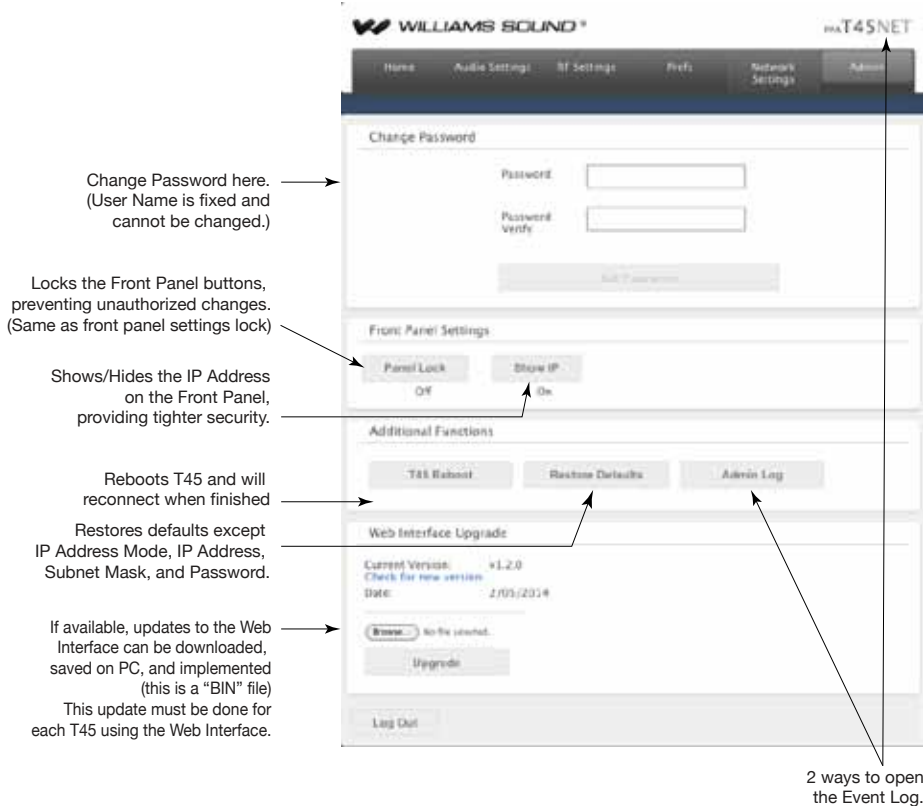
WILLIAMS SOUND®

FM T45NET

Home | Audio Settings | RF Settings | Prefs | Network Settings | Admin

Change Password

Change Password here. (User Name is fixed and cannot be changed.)

Password

Password Verify

Set Password

Locks the Front Panel buttons, preventing unauthorized changes. (Same as front panel settings lock)

Front Panel Settings

Panel Lock
Off

Show IP
On

Shows/Hides the IP Address on the Front Panel, providing tighter security.

Additional Functions

T45 Reboot

Restore Defaults

Admin Log

Reboots T45 and will reconnect when finished

Restores defaults except IP Address Mode, IP Address, Subnet Mask, and Password.

Web Interface Upgrade

Current Version: v1.2.0
Check for new version
Date: 2/05/2014

Browse... No file selected.

Upgrade

If available, updates to the Web Interface can be downloaded, saved on PC, and implemented (this is a "BIN" file) This update must be done for each T45 using the Web Interface.

Log Out

2 ways to open the Event Log.